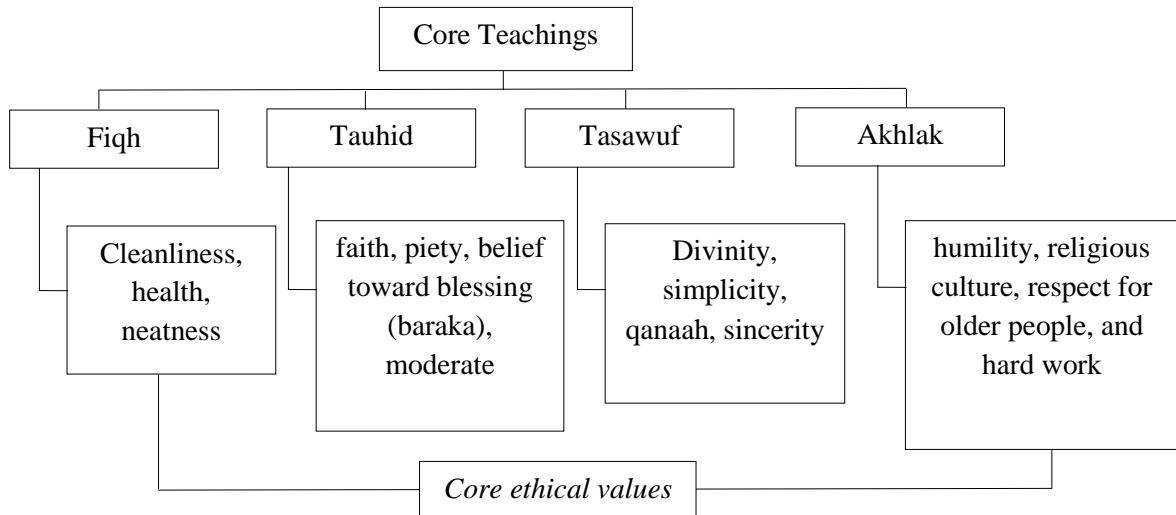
Core Teachings

Fiqh

Tauhid

Tasawuf

Akhlak

Cleanliness, health, neatness

faith, piety, belief toward blessing (baraka), moderate

Divinity, simplicity, qanaah, sincerity

humility, religious culture, respect for older people, and hard work

*Core ethical values*